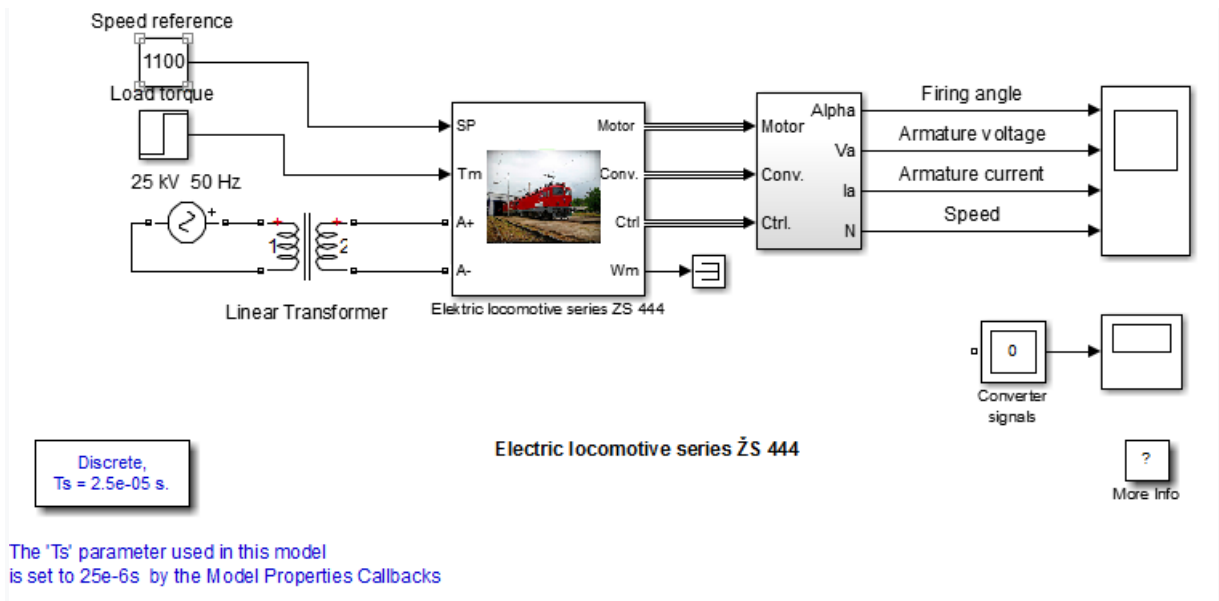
Speed reference
1100
Load torque
25 kV 50 Hz
+
+
1
2
Linear Transformer
SP
Tm
A+
A-
Motor
Conv.
Ctrl
Wm
Elektric locomotive series ZS 444
Motor
Conv.
Ctrl.
Alpha
Va
Ia
N
Firing angle
Armature voltage
Armature current
Speed
0
Converter signals
Electric locomotive series ŽS 444
Discrete,
Ts = 2.5e-05 s.
?
More Info
The 'Ts' parameter used in this model
is set to 25e-6s by the Model Properties Callbacks